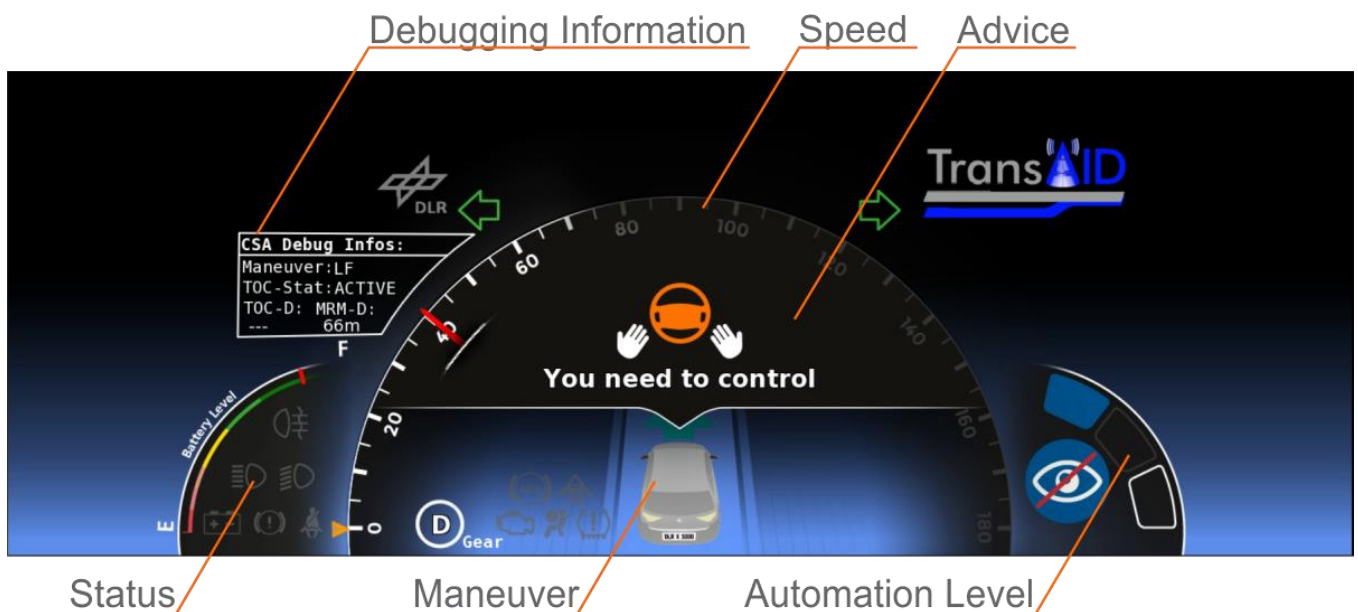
Debugging Information
Speed
Advice

DLR
TransAID

CSA Debug Infos:
Maneuver:LF
TOC-Stat:ACTIVE
TOC-D: MRM-D:
--- 66m

80
100
120
60
140
40
You need to control
F
Battery Level
20
160
E
0
D
Gear
180
DLR X 5000

Status
Maneuver
Automation Level